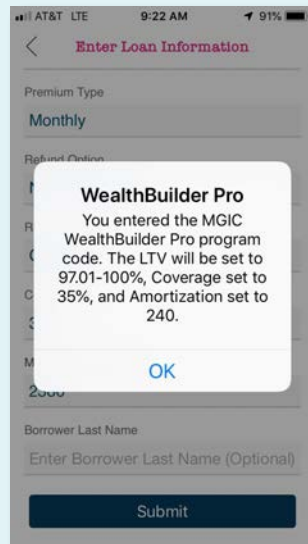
AT&T LTE 9:22 AM 91%

Enter Loan Information

Premium Type
Monthly

Refund Option
N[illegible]

R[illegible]
C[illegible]

C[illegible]
3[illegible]

M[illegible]
2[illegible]

WealthBuilder Pro
You entered the MGIC WealthBuilder Pro program code. The LTV will be set to 97.01-100%, Coverage set to 35%, and Amortization set to 240.

OK

Borrower Last Name
Enter Borrower Last Name (Optional)

Submit